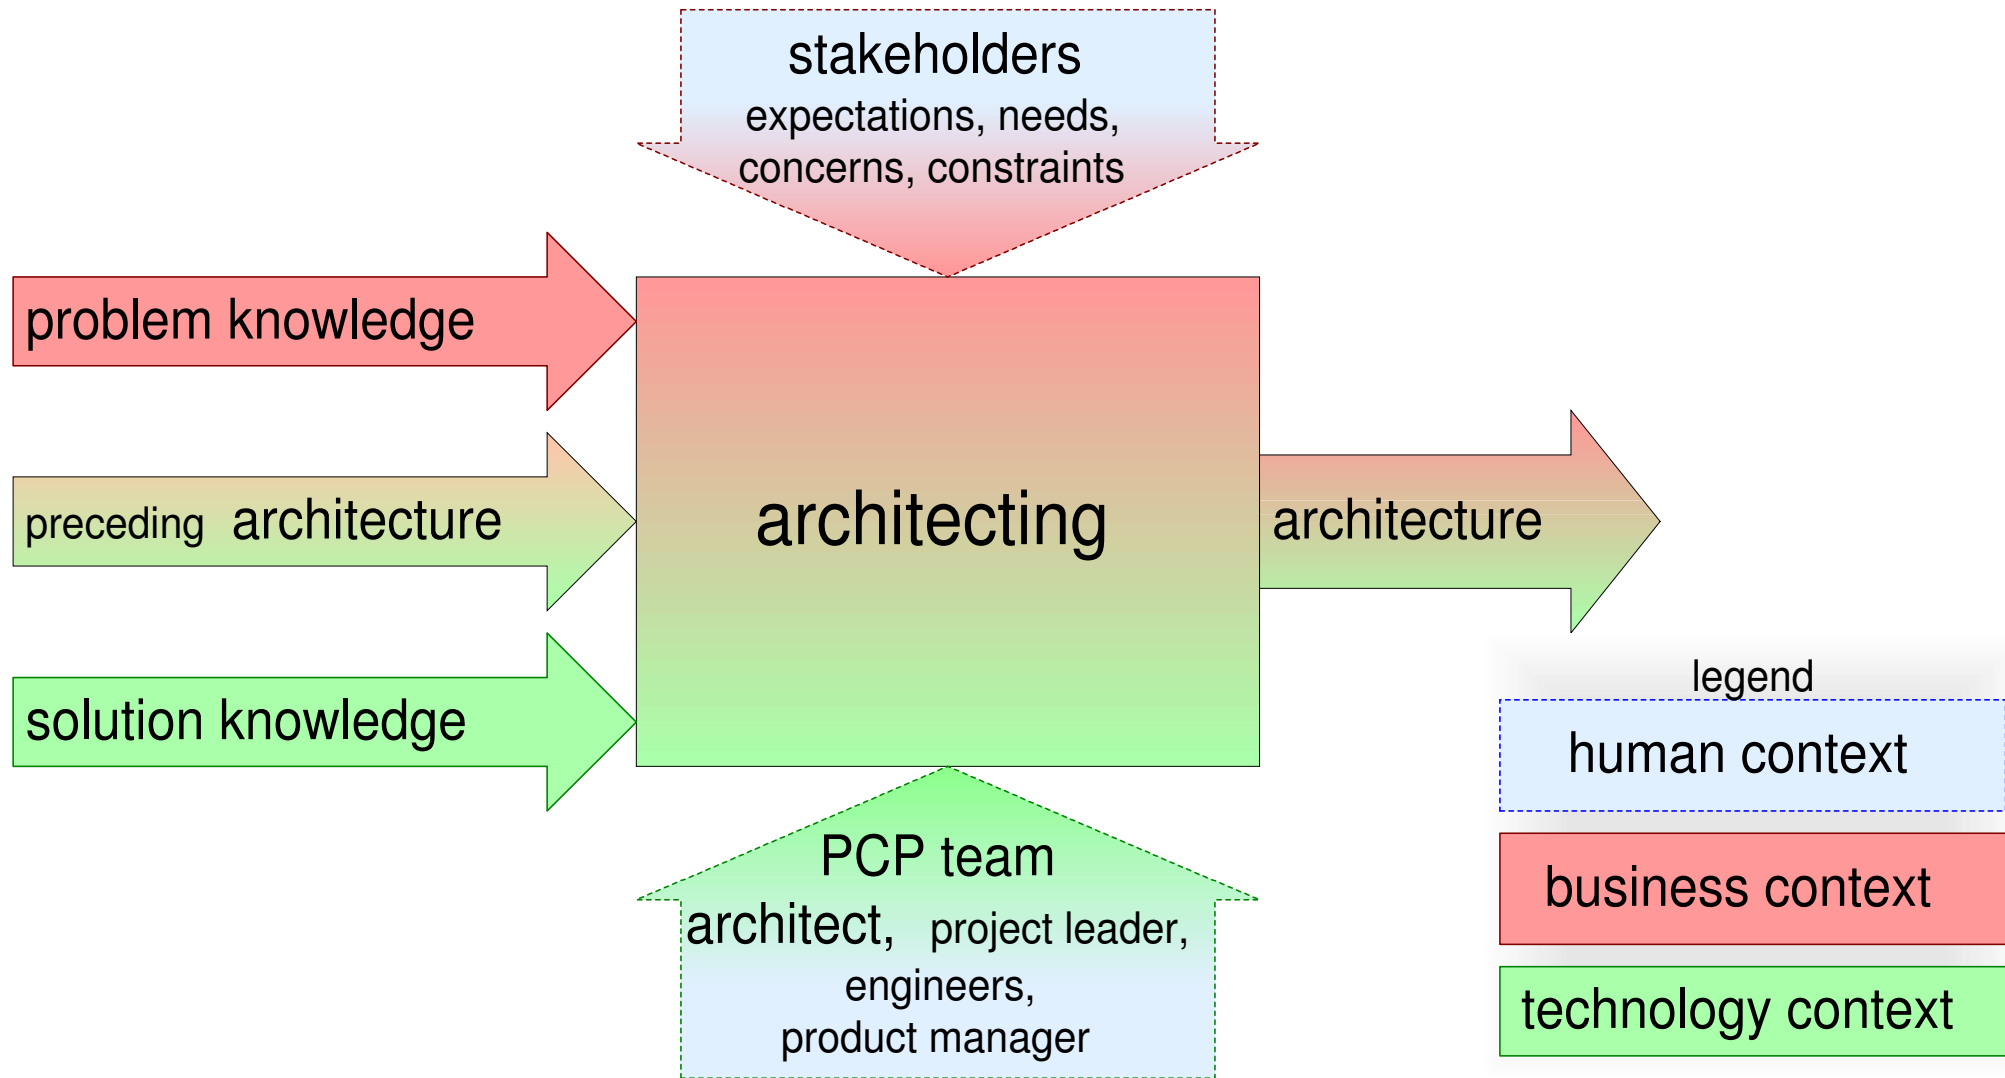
stakeholders
expectations, needs, concerns, constraints

problem knowledge

preceding architecture

solution knowledge

architecting

architecture

legend

human context

business context

technology context

PCP team
architect, project leader, engineers, product manager